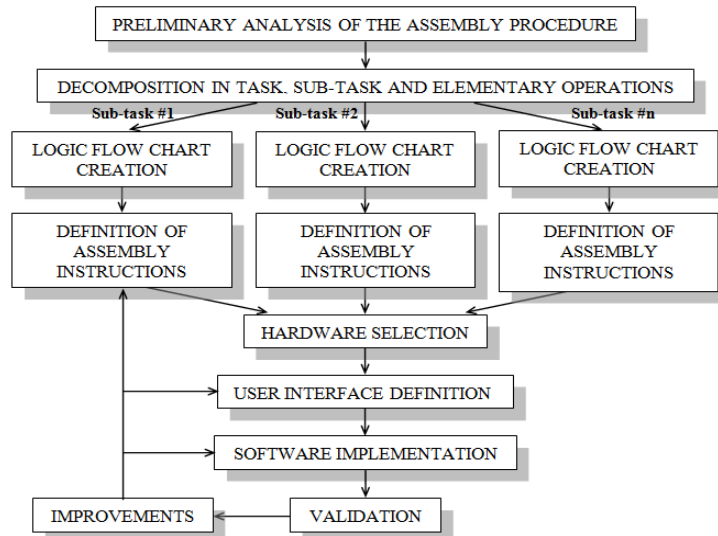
PRELIMINARY ANALYSIS OF THE ASSEMBLY PROCEDURE

DECOMPOSITION IN TASK, SUB-TASK AND ELEMENTARY OPERATIONS

Sub-task #1

Sub-task #2

Sub-task #n

LOGIC FLOW CHART CREATION

LOGIC FLOW CHART CREATION

LOGIC FLOW CHART CREATION

DEFINITION OF ASSEMBLY INSTRUCTIONS

DEFINITION OF ASSEMBLY INSTRUCTIONS

DEFINITION OF ASSEMBLY INSTRUCTIONS

HARDWARE SELECTION

USER INTERFACE DEFINITION

SOFTWARE IMPLEMENTATION

IMPROVEMENTS

VALIDATION